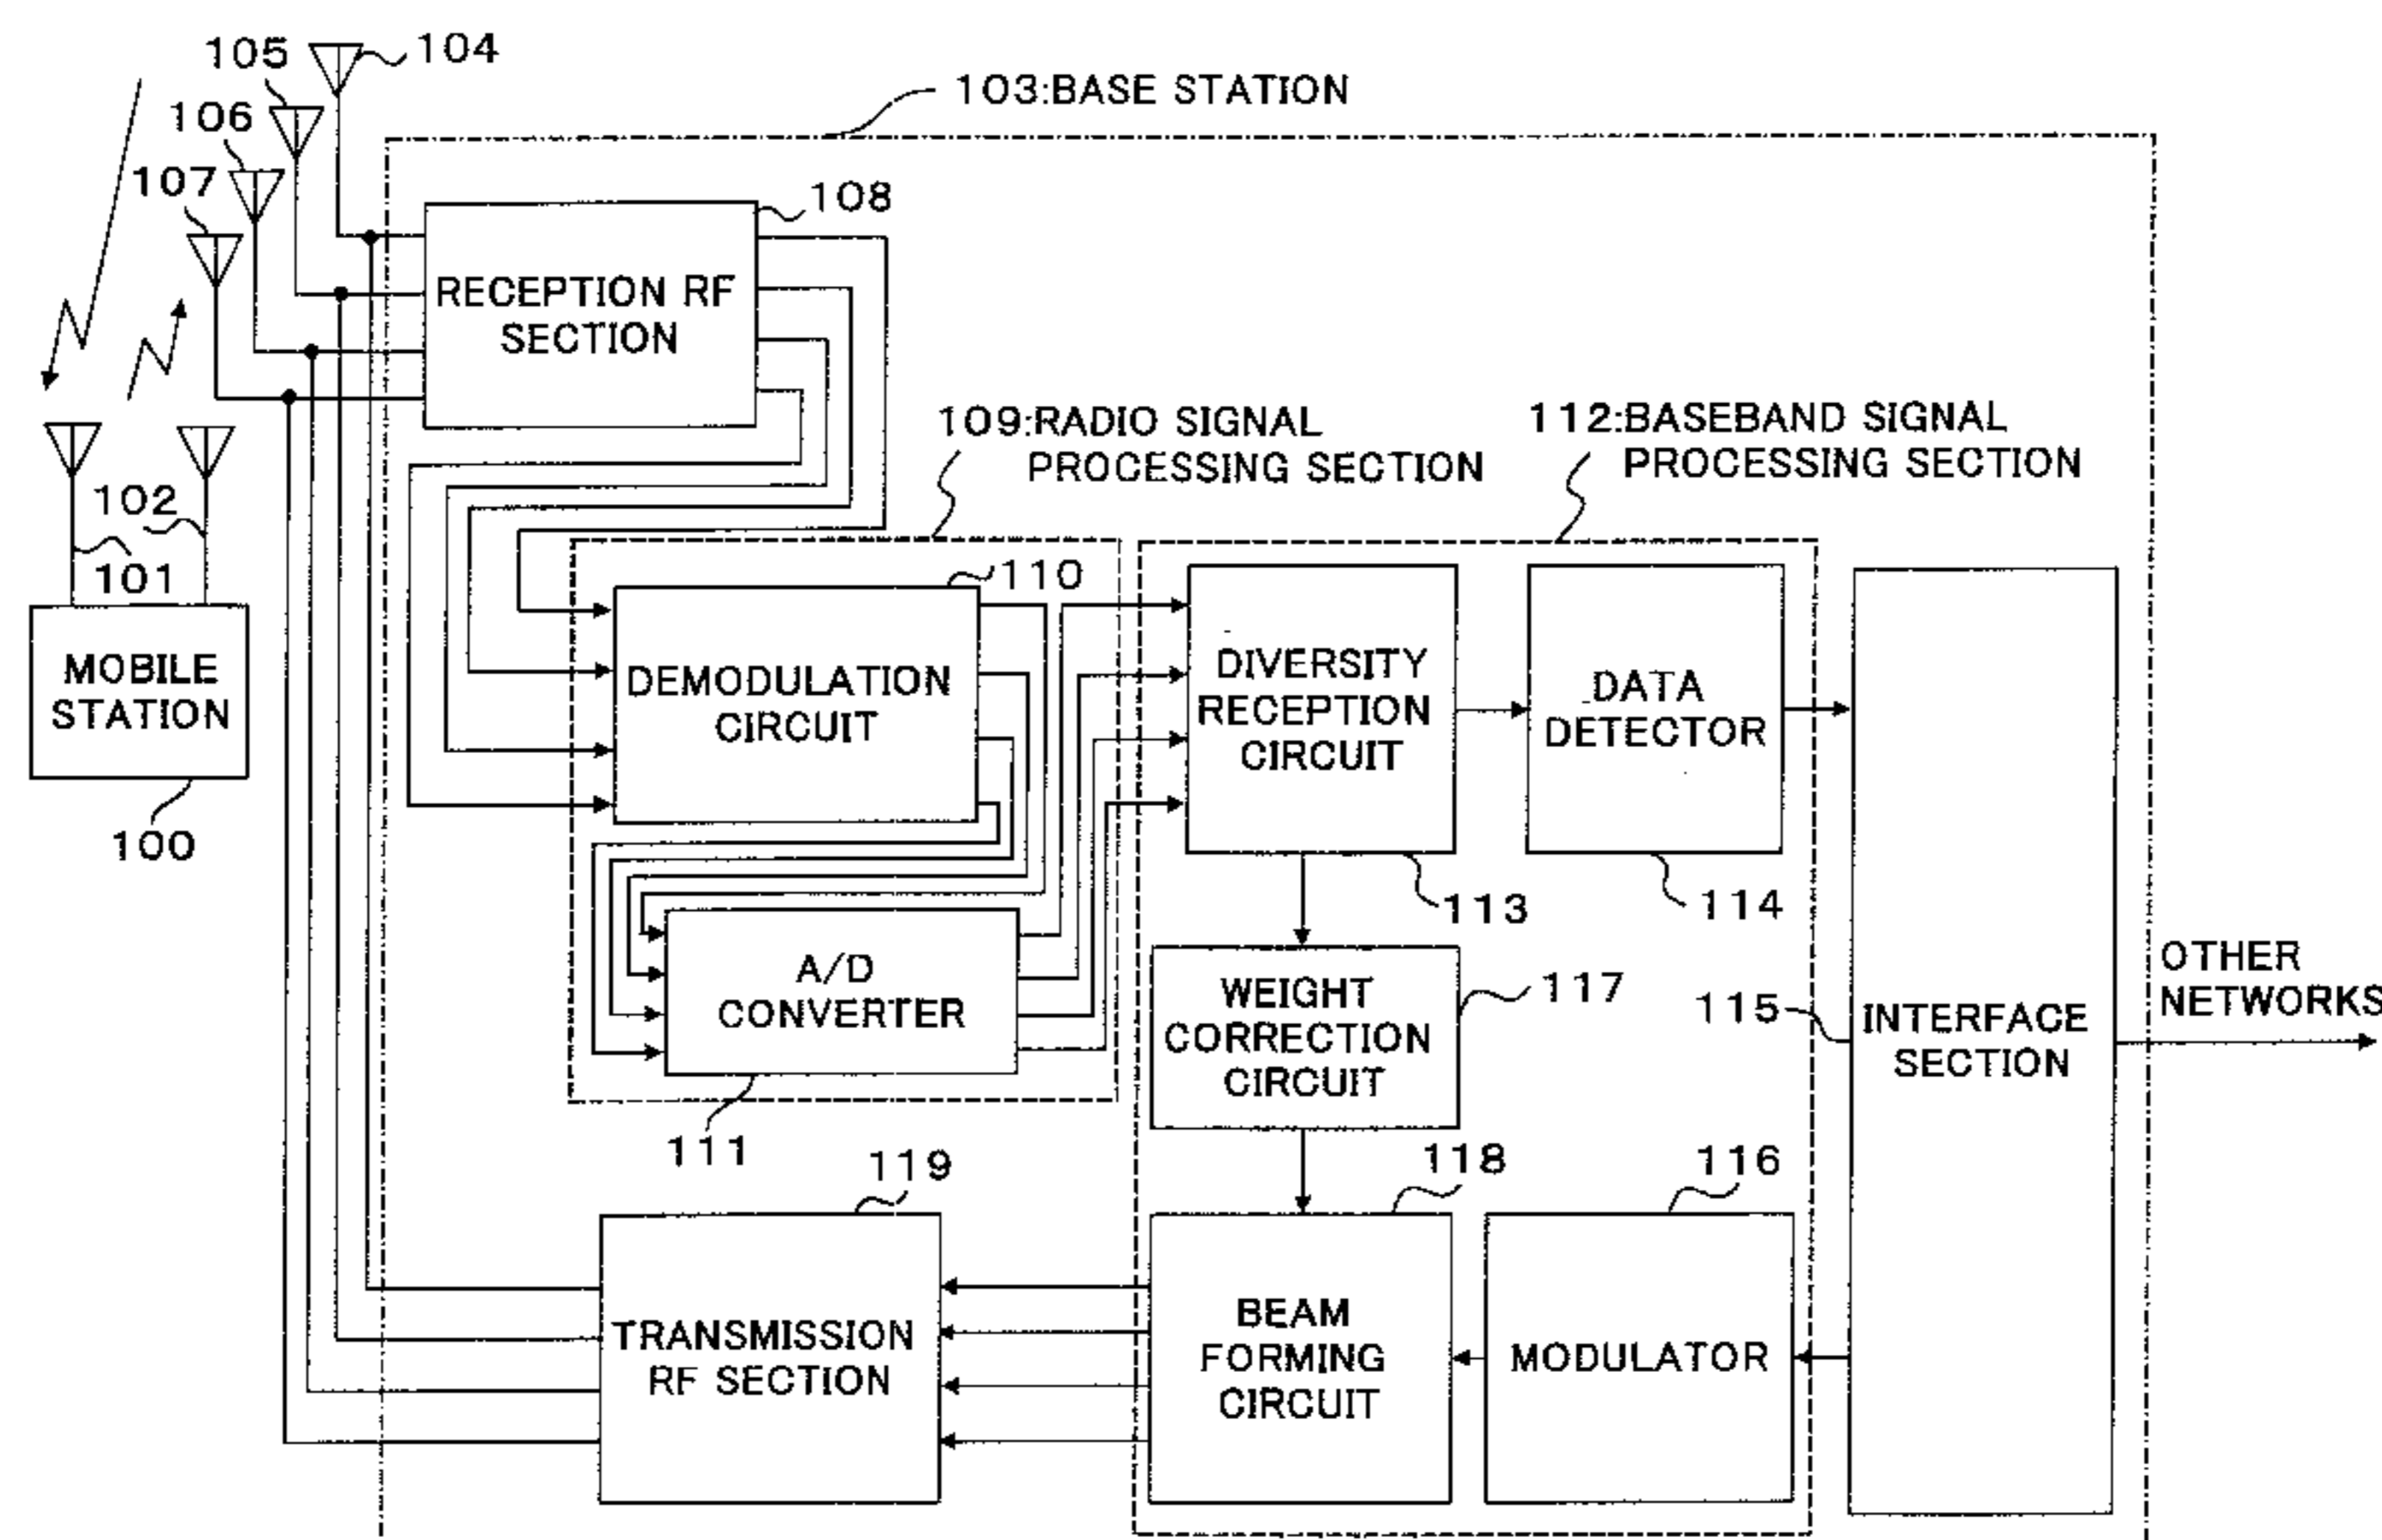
105
104
103:BASE STATION
106
107
108
RECEPTION RF SECTION
102
101
MOBILE STATION
100
109:RADIO SIGNAL PROCESSING SECTION
112:BASEBAND SIGNAL PROCESSING SECTION
110
DEMODULATION CIRCUIT
DIVERSITY RECEPTION CIRCUIT
DATA DETECTOR
A/D CONVERTER
113
114
WEIGHT CORRECTION CIRCUIT
117
115
INTERFACE SECTION
OTHER NETWORKS
111
119
118
116
TRANSMISSION RF SECTION
BEAM FORMING CIRCUIT
MODULATOR